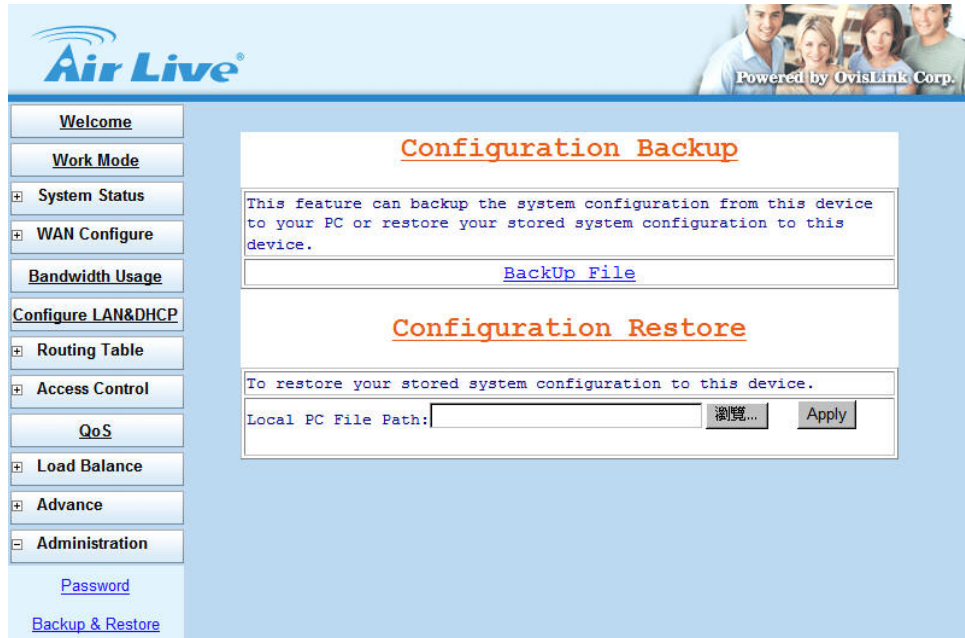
Air Live

Powered by OvisLink Corp.

Welcome

Work Mode

⊞ System Status

⊞ WAN Configure

Bandwidth Usage

Configure LAN&DHCP

⊞ Routing Table

⊞ Access Control

QoS

⊞ Load Balance

⊞ Advance

⊟ Administration

Password

Backup & Restore

Configuration Backup

This feature can backup the system configuration from this device to your PC or restore your stored system configuration to this device.

BackUp File

Configuration Restore

To restore your stored system configuration to this device.

Local PC File Path: 瀏覽... Apply